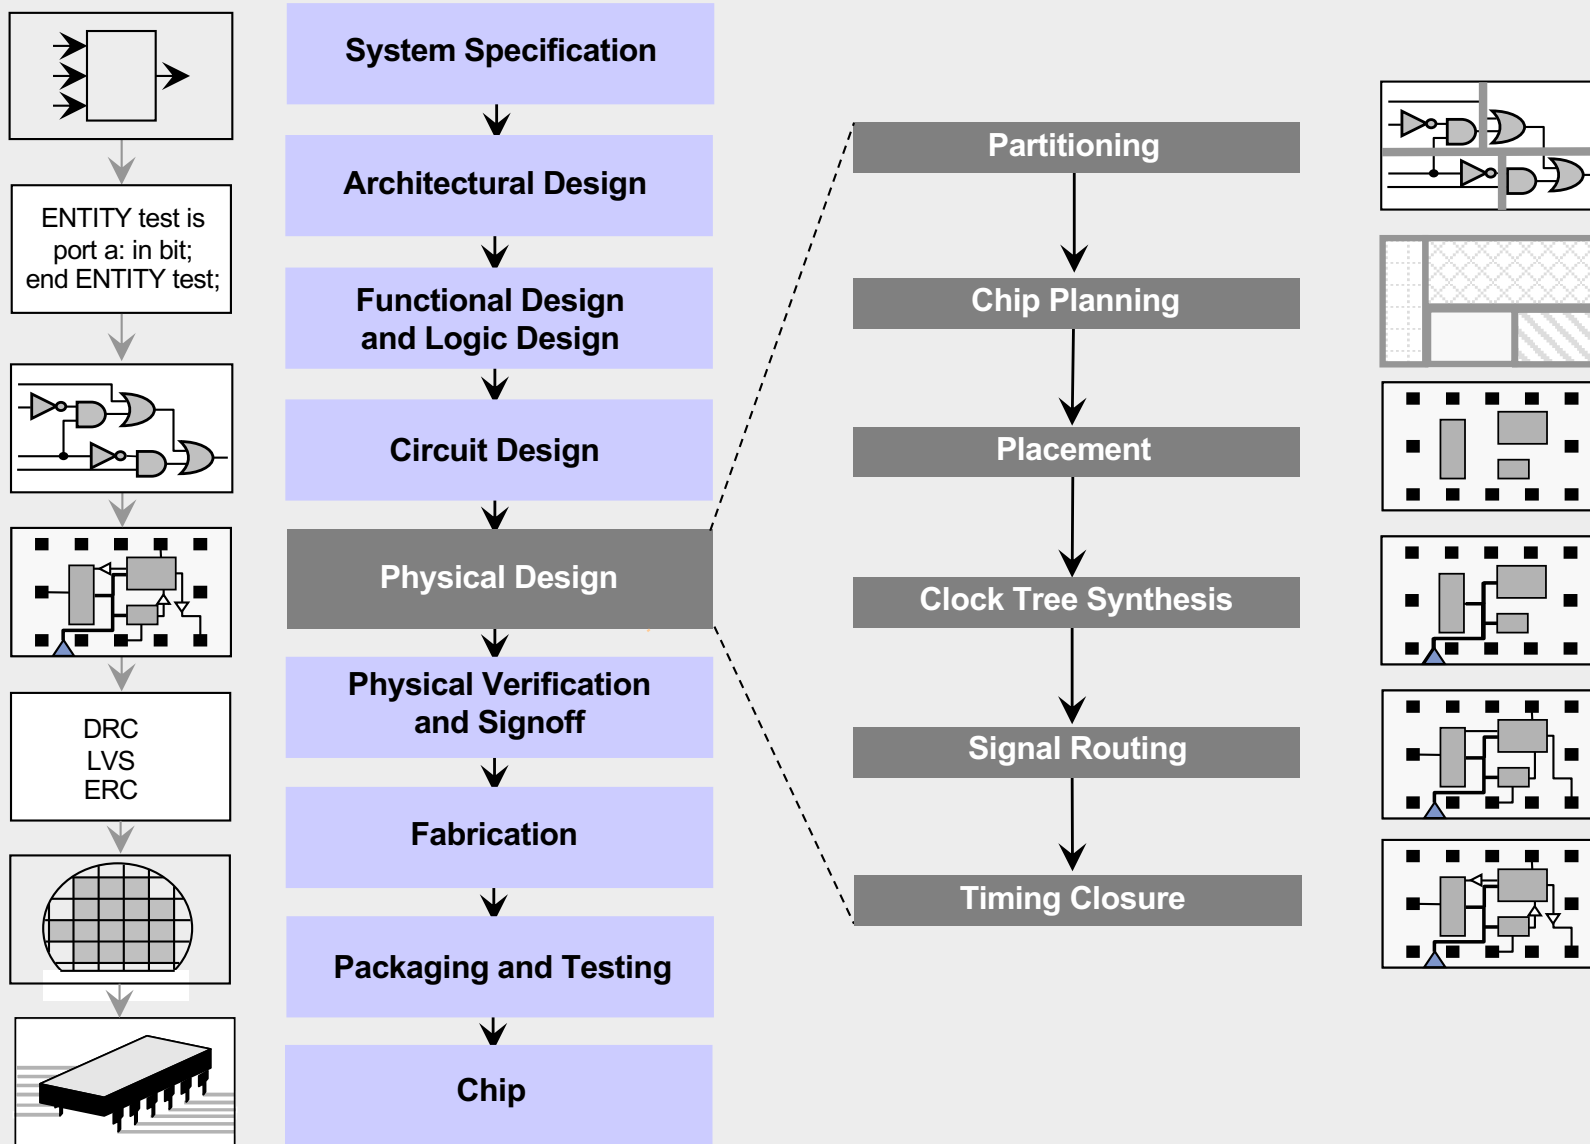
ENTITY test is port a: in bit; end ENTITY test;

DRC
LVS
ERC

System Specification

Architectural Design

Functional Design and Logic Design

Circuit Design

Physical Design

Physical Verification and Signoff

Fabrication

Packaging and Testing

Chip

Partitioning

Chip Planning

Placement

Clock Tree Synthesis

Signal Routing

Timing Closure